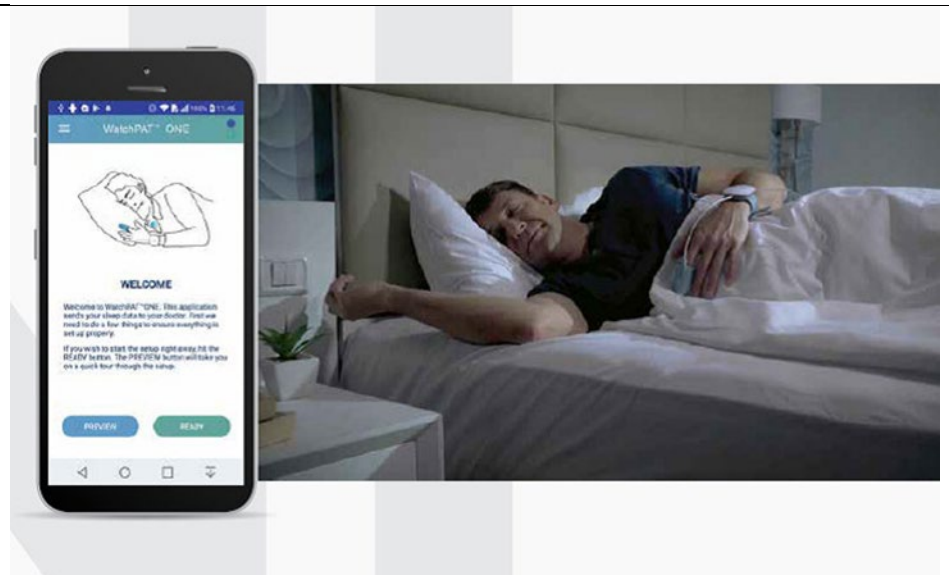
WatchPAT™ ONE

WELCOME

Welcome to WatchPAT™ONE. This application sends your sleep data to your doctor. First we need to do a few things to ensure everything is set up properly.

If you wish to start the setup right away, hit the READY button. The PREVIEW button will take you on a quick tour through the setup.

PREVIEW

READY